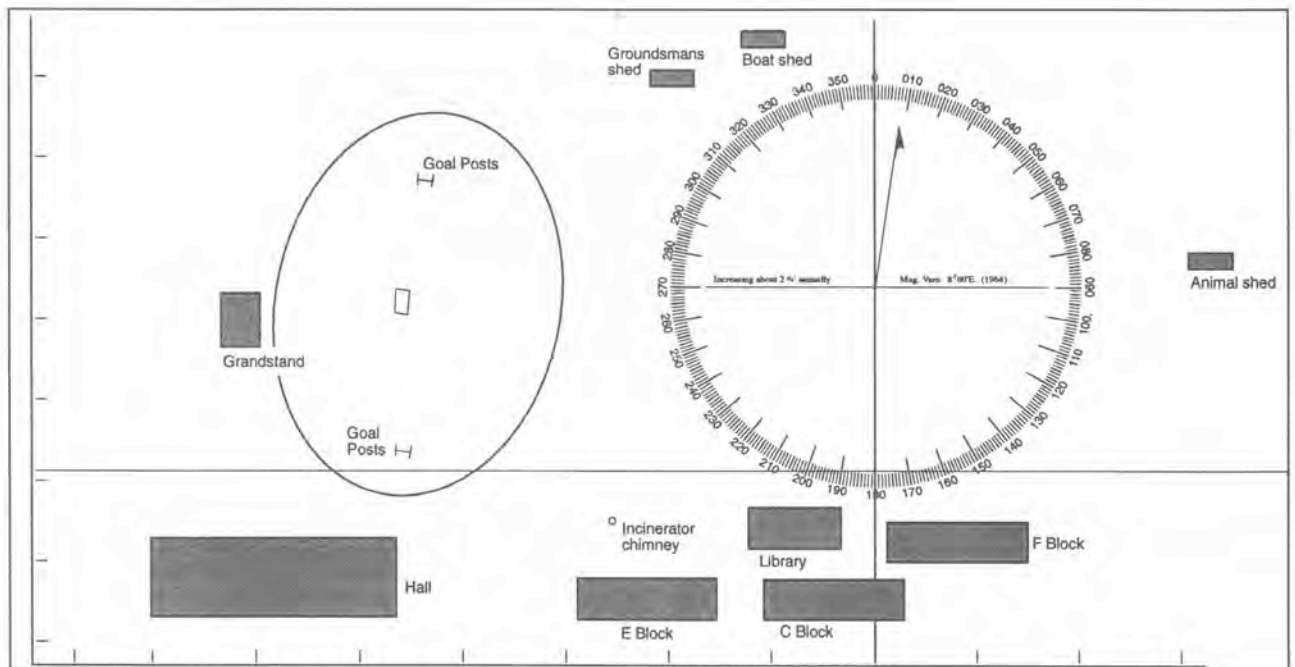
Groundsmans shed
Boat shed
Goal Posts
350 0 010 020 030 040 050 060 070 080 090 100 110 120 130 140 150 160 170 180 190 200 210 220 230 240 250 260 270 280 290 300 310 320 330 340
Increasing about 2' annually
Mag. Varn. 8°00'E. (1984)
Animal shed
Grandstand
Goal Posts
Incinerator chimney
Library
F Block
Hall
E Block
C Block